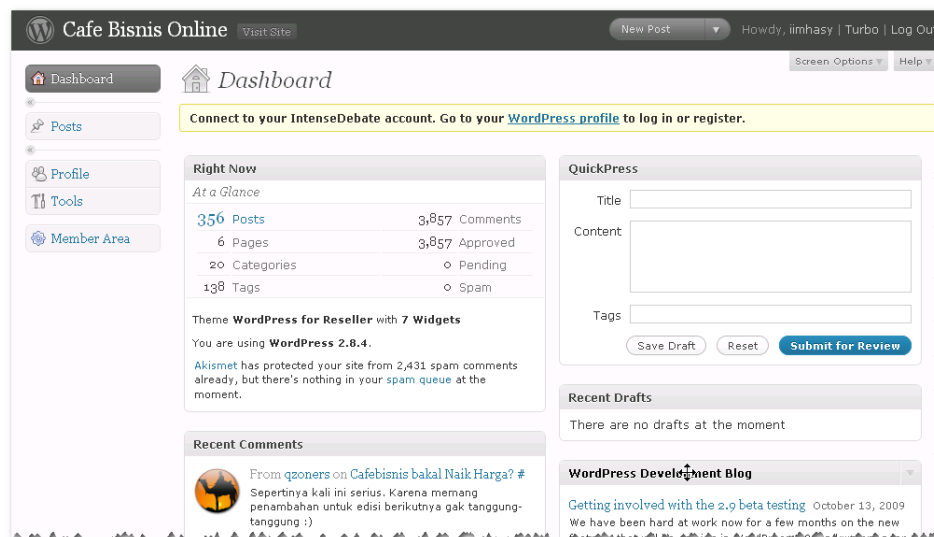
Cafe Bisnis Online Visit Site

New Post

Howdy, iimhasy | Turbo | Log Out

Screen Options Help

Dashboard

Posts

Profile

Tools

Member Area

Dashboard

Connect to your IntenseDebate account. Go to your WordPress profile to log in or register.

Right Now

At a Glance

| | | | |
|---|---|---|---|
| 356 | Posts | 3,857 | Comments |
| 6 | Pages | 3,857 | Approved |
| 20 | Categories | 0 | Pending |
| 138 | Tags | 0 | Spam |

Theme WordPress for Reseller with 7 Widgets

You are using WordPress 2.8.4.

Akismet has protected your site from 2,431 spam comments already, but there's nothing in your spam queue at the moment.

Recent Comments

From qzoners on Cafebisnis bakal Naik Harga? #

Sepertinya kali ini serius. Karena memang penambahan untuk edisi berikutnya gak tanggung-tanggung :)

QuickPress

Title

Content

Tags

Save Draft Reset Submit for Review

Recent Drafts

There are no drafts at the moment

WordPress Development Blog

Getting involved with the 2.9 beta testing October 13, 2009

We have been hard at work now for a few months on the new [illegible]